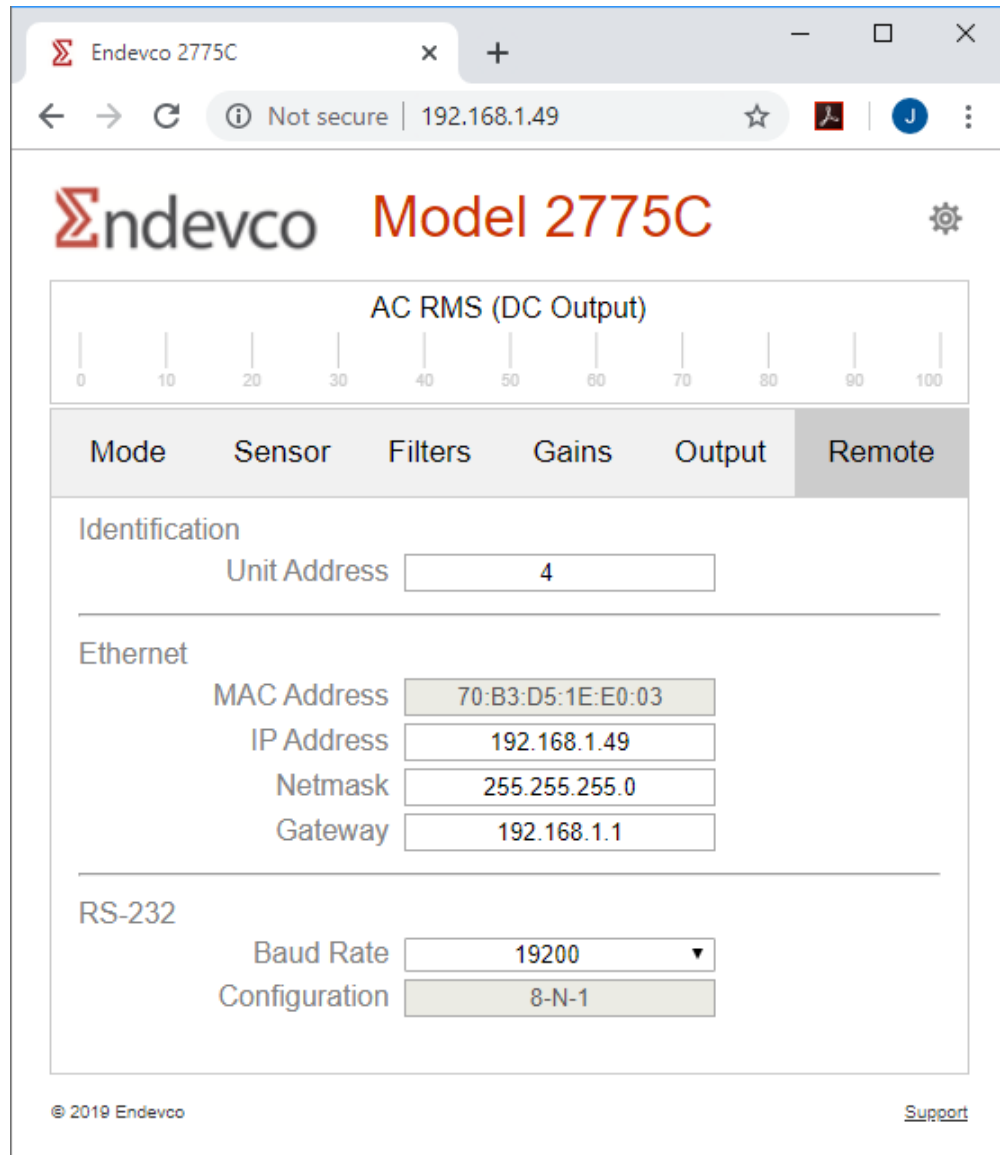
Endevco 2775C ×
+

Not secure | 192.168.1.49

J

Σndevco Model 2775C

AC RMS (DC Output)

0 10 20 30 40 50 60 70 80 90 100

Mode Sensor Filters Gains Output Remote

Identification

Unit Address 4

Ethernet

MAC Address 70:B3:D5:1E:E0:03

IP Address 192.168.1.49

Netmask 255.255.255.0

Gateway 192.168.1.1

RS-232

Baud Rate 19200

Configuration 8-N-1

© 2019 Endevco

Support